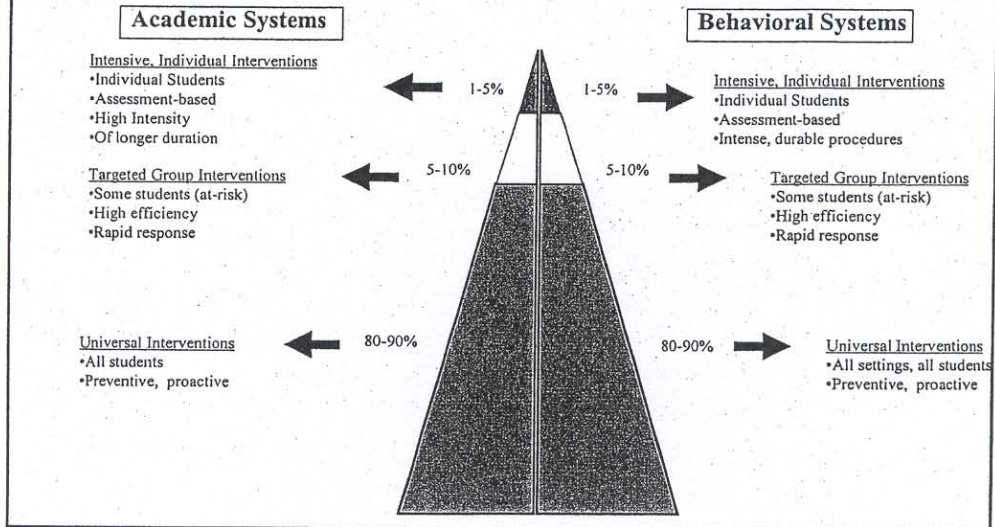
Academic Systems

Behavioral Systems

Intensive, Individual Interventions
•Individual Students
•Assessment-based
•High Intensity
•Of longer duration

1-5%

1-5%

Intensive, Individual Interventions
•Individual Students
•Assessment-based
•Intense, durable procedures

Targeted Group Interventions
•Some students (at-risk)
•High efficiency
•Rapid response

5-10%

5-10%

Targeted Group Interventions
•Some students (at-risk)
•High efficiency
•Rapid response

Universal Interventions
•All students
•Preventive, proactive

80-90%

80-90%

Universal Interventions
•All settings, all students
•Preventive, proactive